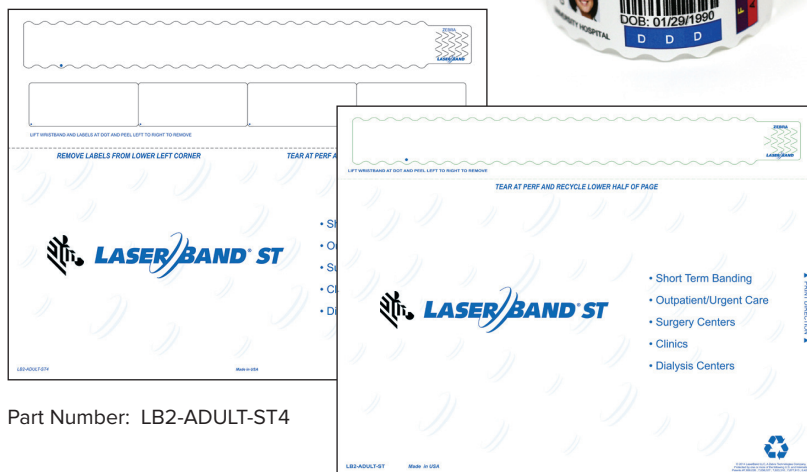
DOB: 01/29/1990

D D D

HOSPITAL

ZEBRA

LASERBAND

LIFT WRISTBAND AND LABELS AT DOT AND PEEL LEFT TO RIGHT TO REMOVE

REMOVE LABELS FROM LOWER LEFT CORNER

TEAR AT PERF A

LASERBAND ST

• Sh
• Ou
• Su
• Cl
• Di

LB2-ADULT-ST4

Made in USA

Part Number: LB2-ADULT-ST4

ZEBRA

LASERBAND

LIFT WRISTBAND AT DOT AND PEEL LEFT TO RIGHT TO REMOVE

TEAR AT PERF AND RECYCLE LOWER HALF OF PAGE

LASERBAND ST

• Short Term Banding
• Outpatient/Urgent Care
• Surgery Centers
• Clinics
• Dialysis Centers

PRINT DIRECTION

LB2-ADULT-ST

Made in USA

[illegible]